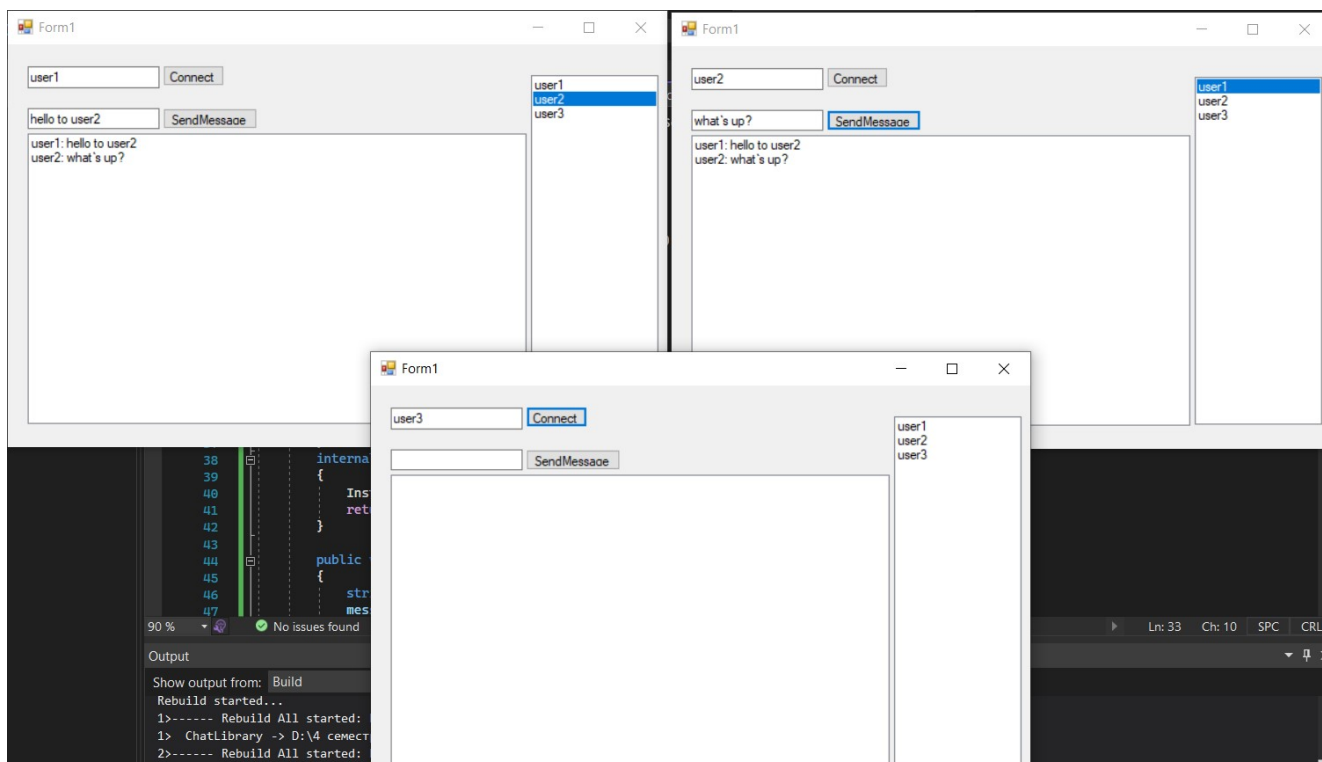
Form1

user1 Connect

hello to user2 SendMessage

user1: hello to user2
user2: what's up?

user1
user2
user3

Form1

user2 Connect

what's up? SendMessage

user1: hello to user2
user2: what's up?

user1
user2
user3

Form1

user3 Connect

SendMessage

user1
user2
user3

38 interna
39 {
40 Ins
41 ret
42 }
43
44 public
45 {
46 str
47 mes

90 % No issues found

Ln: 33 Ch: 10 SPC CRL

Output

Show output from: Build
Rebuild started...
1>------ Rebuild All started:
1> ChatLibrary -> D:\4 семест
2>------ Rebuild All started: